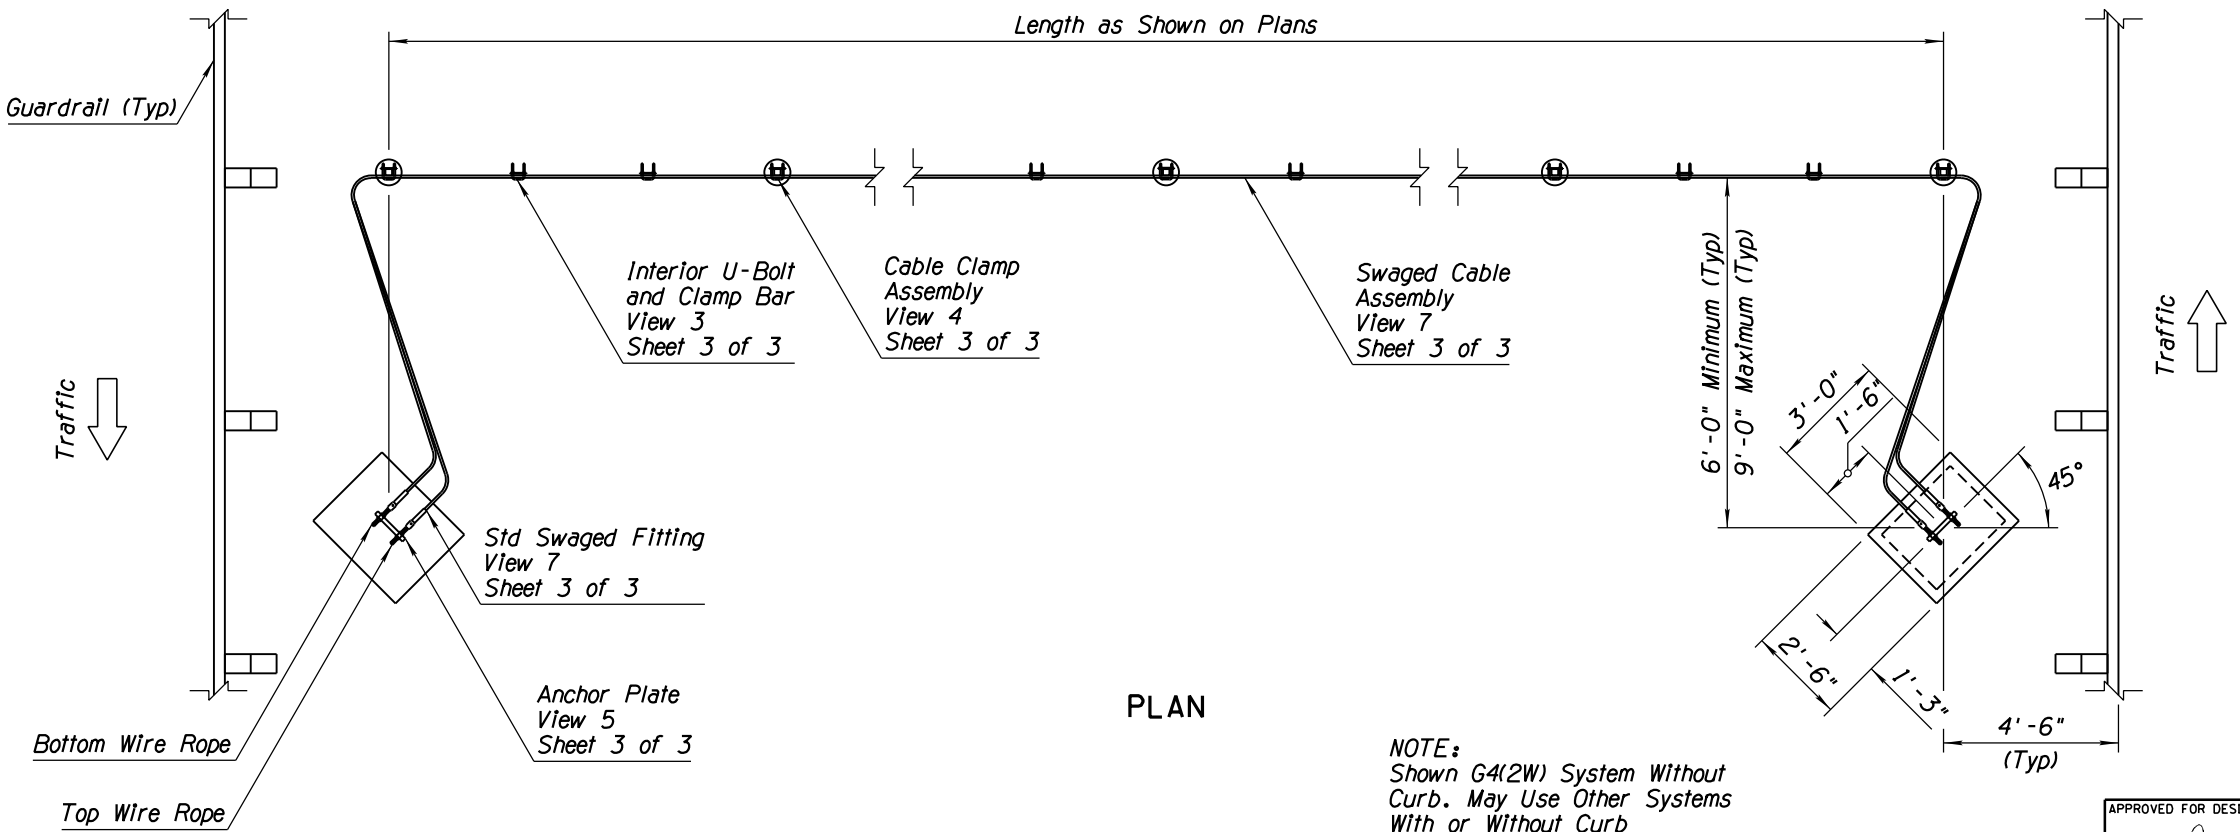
Length as Shown on Plans

Guardrail (Typ)

Interior U-Bolt and Clamp Bar View 3 Sheet 3 of 3

Cable Clamp Assembly View 4 Sheet 3 of 3

Swaged Cable Assembly View 7 Sheet 3 of 3

Traffic

Traffic

6'-0" Minimum (Typ)

9'-0" Maximum (Typ)

3'-0"

1'-6"

45°

Std Swaged Fitting View 7 Sheet 3 of 3

2'-6"

1'-3"

Anchor Plate View 5 Sheet 3 of 3

PLAN

4'-6" (Typ)

Bottom Wire Rope

Top Wire Rope

NOTE:
Shown G4(2W) System Without Curb. May Use Other Systems With or Without Curb

APPROVED FOR DES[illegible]